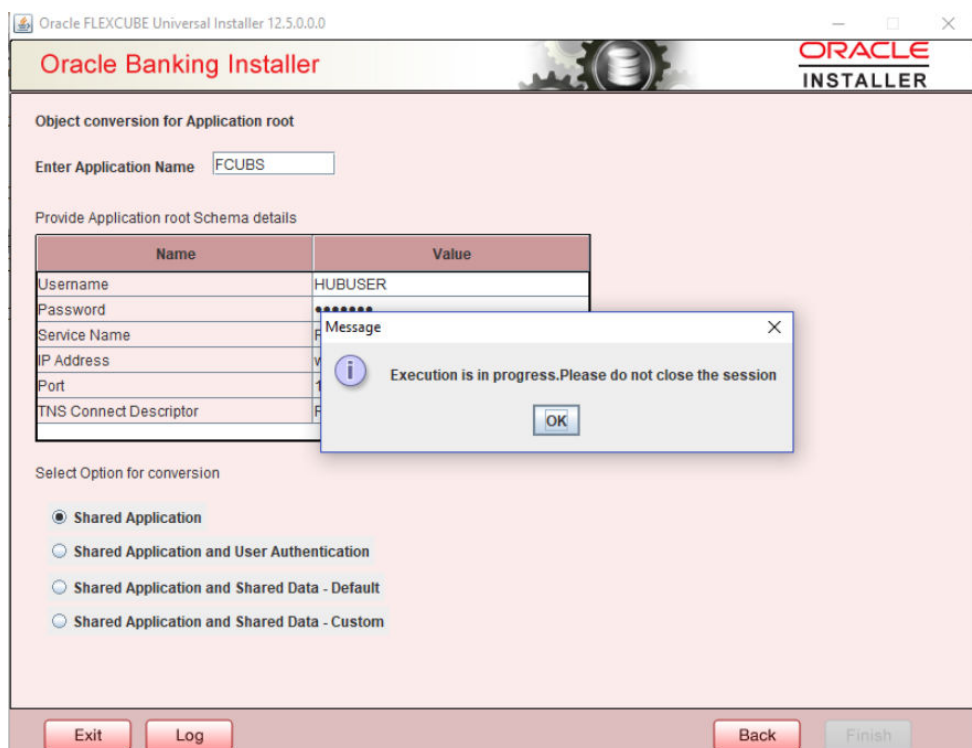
Oracle FLEXCUBE Universal Installer 12.5.0.0.0

Oracle Banking Installer

ORACLE
INSTALLER

Object conversion for Application root

Enter Application Name FCUBS

Provide Application root Schema details

| Name | Value |
|---|---|
| Username | HUBUSER |
| Password | ••••••• |
| Service Name | F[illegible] |
| IP Address | w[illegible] |
| Port | 1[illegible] |
| TNS Connect Descriptor | F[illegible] |

Message

Execution is in progress.Please do not close the session

OK

Select Option for conversion

Shared Application

Shared Application and User Authentication

Shared Application and Shared Data - Default

Shared Application and Shared Data - Custom

Exit Log Back Finish